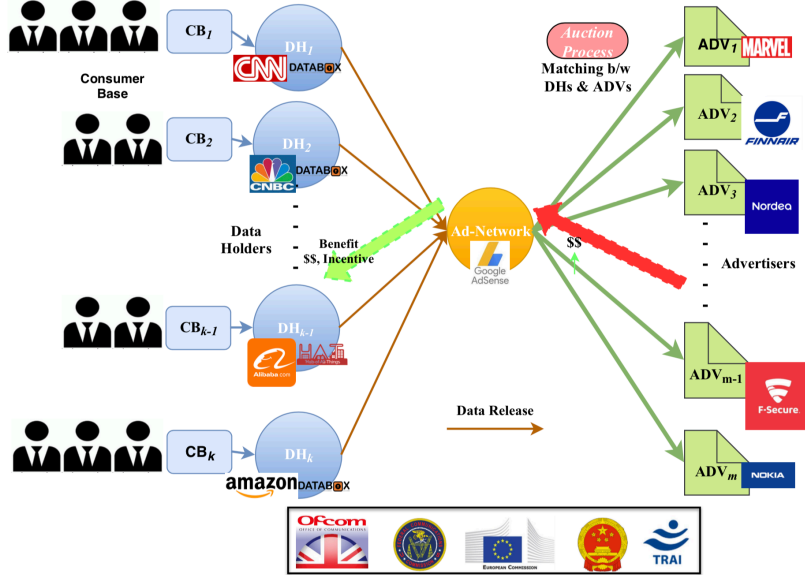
Consumer Base

CB$_1$

DH$_1$

CNN DATABOX

CB$_2$

DH$_2$

CNBC DATABOX

Data Holders

Benefit $$, Incentive

CB$_{k-1}$

DH$_{k-1}$

Alibaba.com

CB$_k$

DH$_k$

amazon DATABOX

Auction Process

Matching b/w DHs & ADVs

Ad-Network

Google AdSense

$$

Data Release

ADV$_1$ MARVEL

ADV$_2$ FINNAIR

ADV$_3$ Nordea

Advertisers

ADV$_{m-1}$ F-Secure.

ADV$_m$ NOKIA

Ofcom

EUROPEAN COMMISSION

TRAI